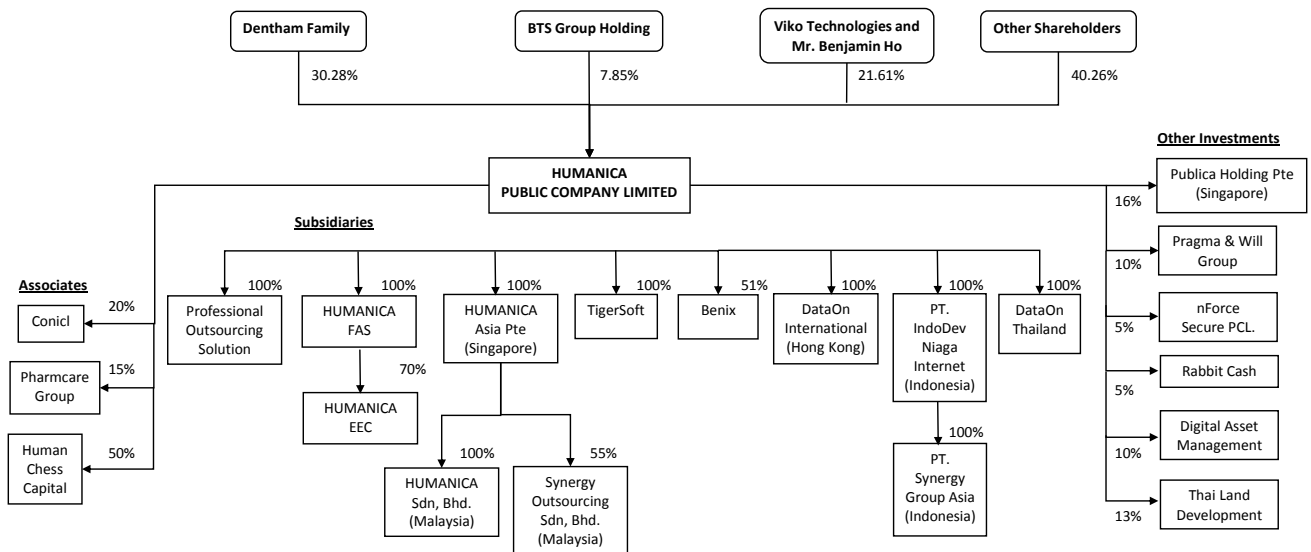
Dentham Family
30.28%

BTS Group Holding
7.85%

Viko Technologies and Mr. Benjamin Ho
21.61%

Other Shareholders
40.26%

HUMANICA PUBLIC COMPANY LIMITED

Associates
20%
Conicl
15%
Pharmcare Group
50%
Human Chess Capital

Subsidiaries
100%
Professional Outsourcing Solution
100%
HUMANICA FAS
70%
HUMANICA EEC
100%
HUMANICA Asia Pte (Singapore)
100%
HUMANICA Sdn, Bhd. (Malaysia)
55%
Synergy Outsourcing Sdn, Bhd. (Malaysia)
100%
TigerSoft
51%
Benix
100%
DataOn International (Hong Kong)
100%
PT. IndoDev Niaga Internet (Indonesia)
100%
PT. Synergy Group Asia (Indonesia)
100%
DataOn Thailand

Other Investments
16%
Publica Holding Pte (Singapore)
10%
Pragma & Will Group
5%
nForce Secure PCL.
5%
Rabbit Cash
10%
Digital Asset Management
13%
Thai Land Development